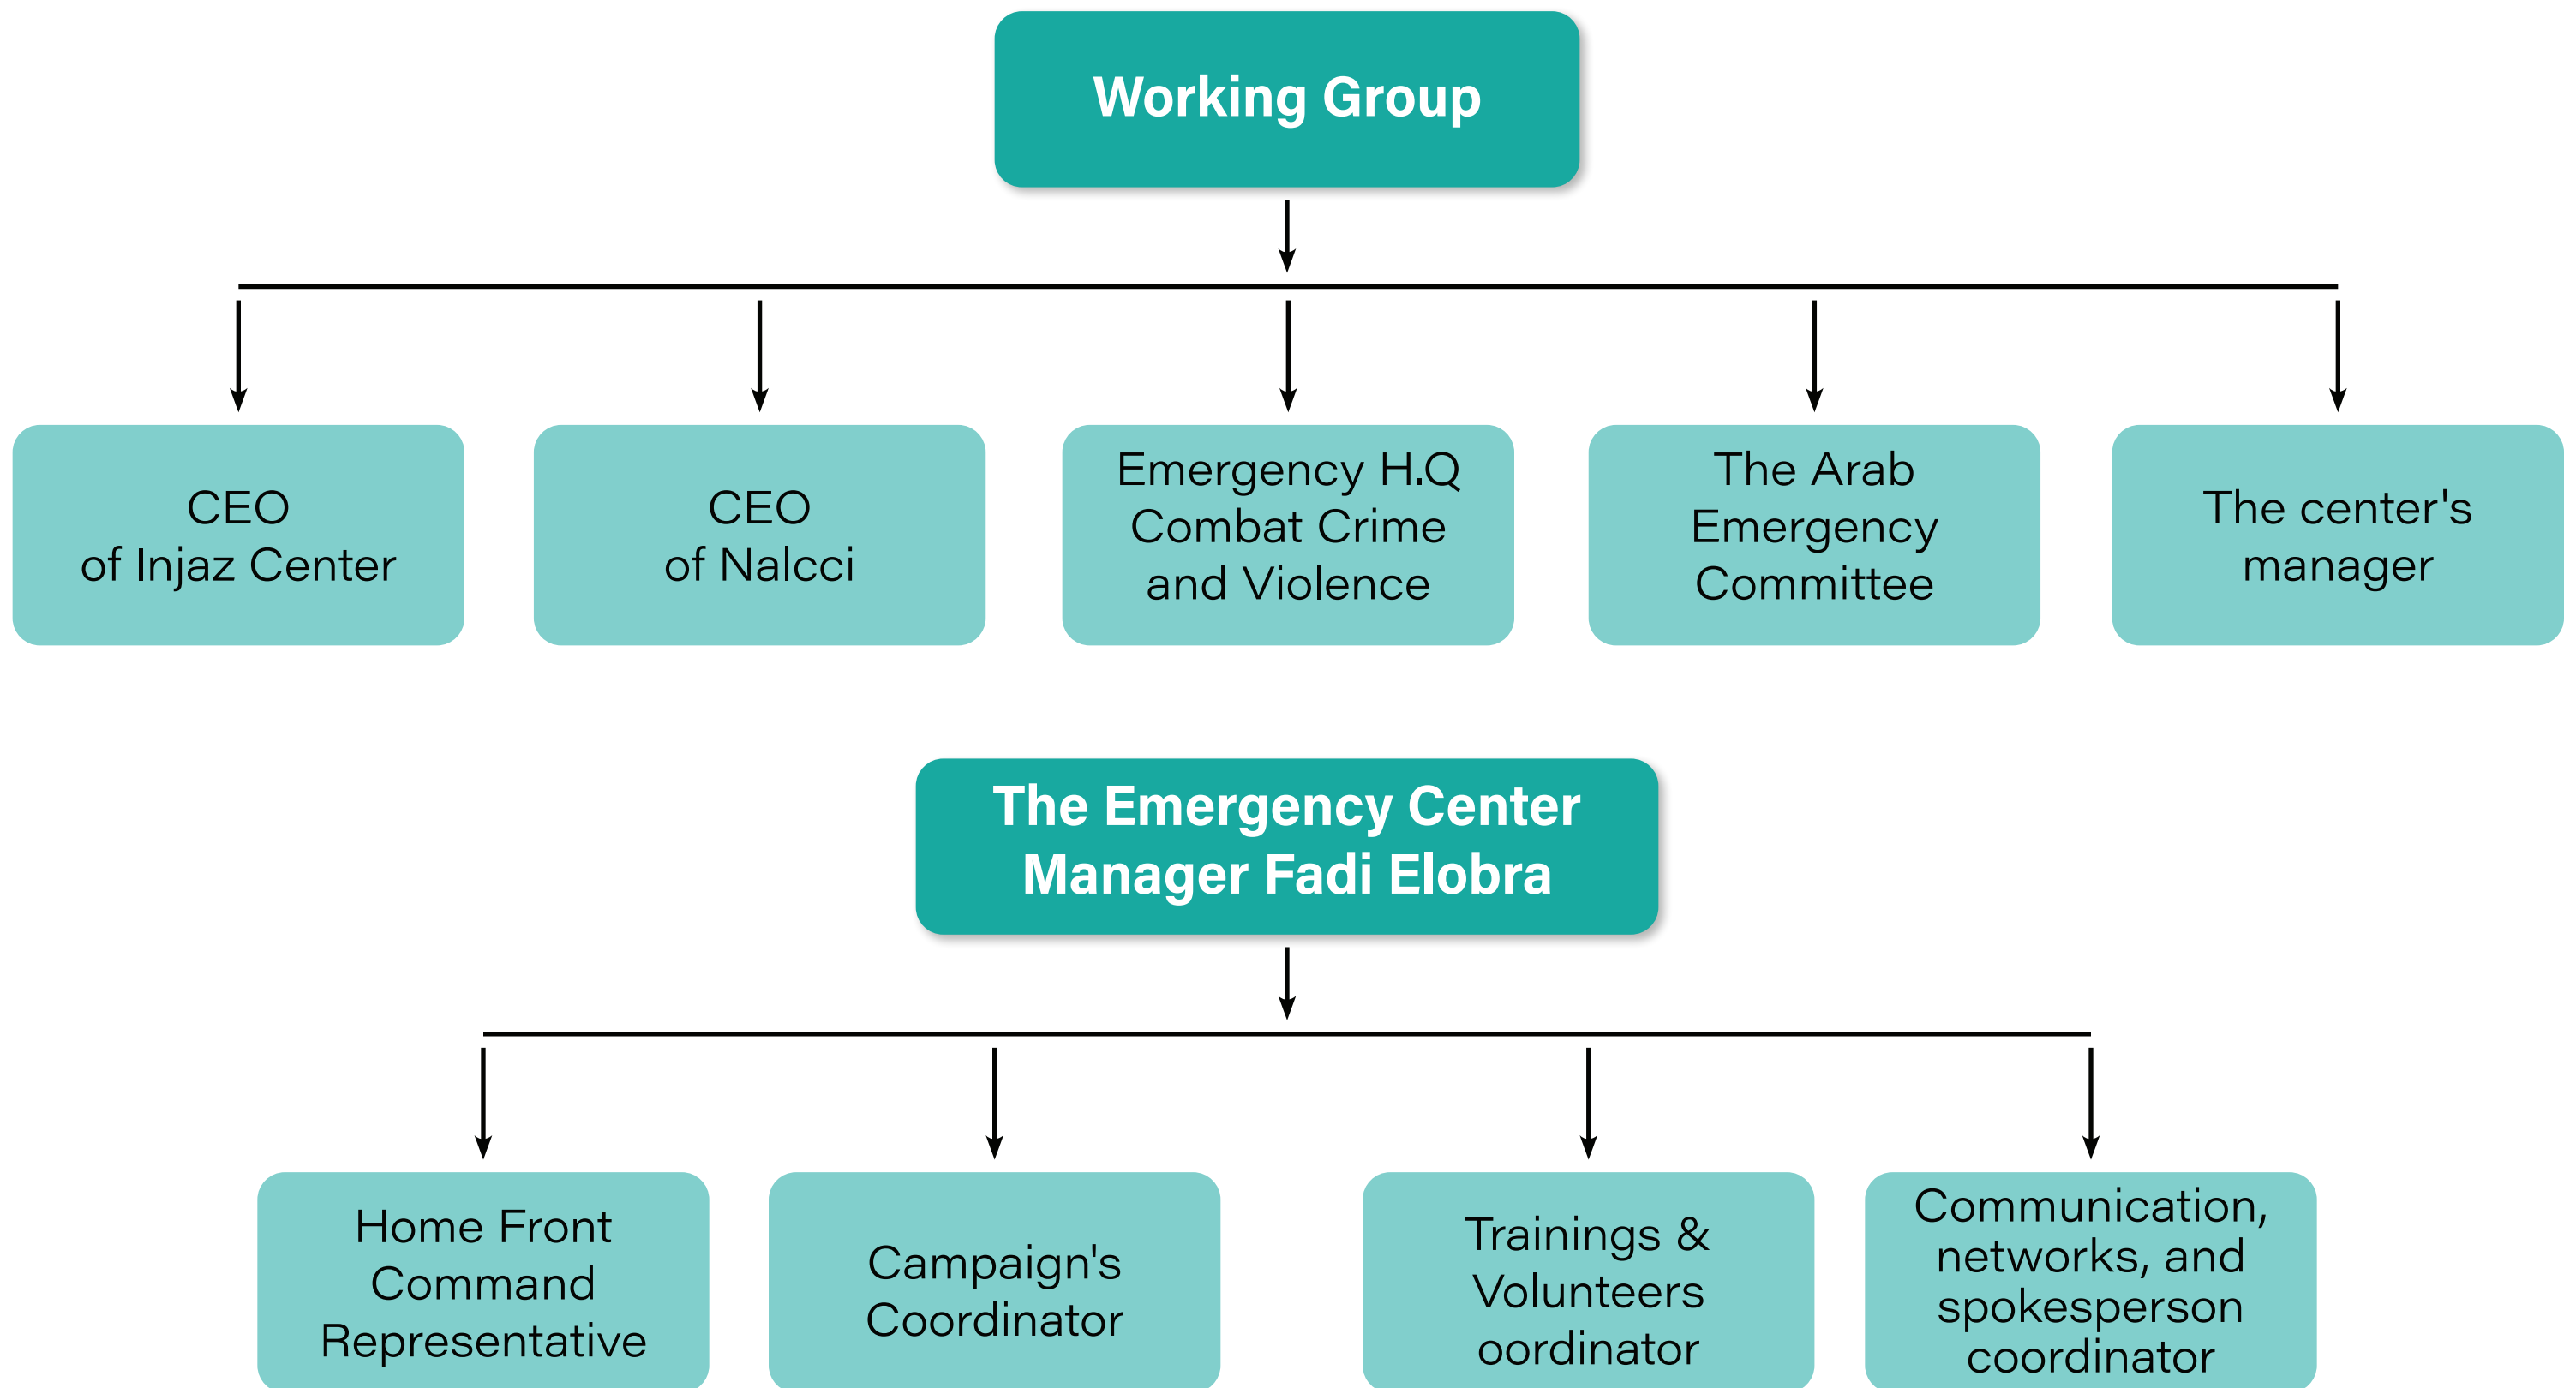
Working Group

CEO of Injaz Center

CEO of Nalcci

Emergency H.Q Combat Crime and Violence

The Arab Emergency Committee

The center's manager

The Emergency Center Manager Fadi Elobra

Home Front Command Representative

Campaign's Coordinator

Trainings & Volunteers oordinator

Communication, networks, and spokesperson coordinator